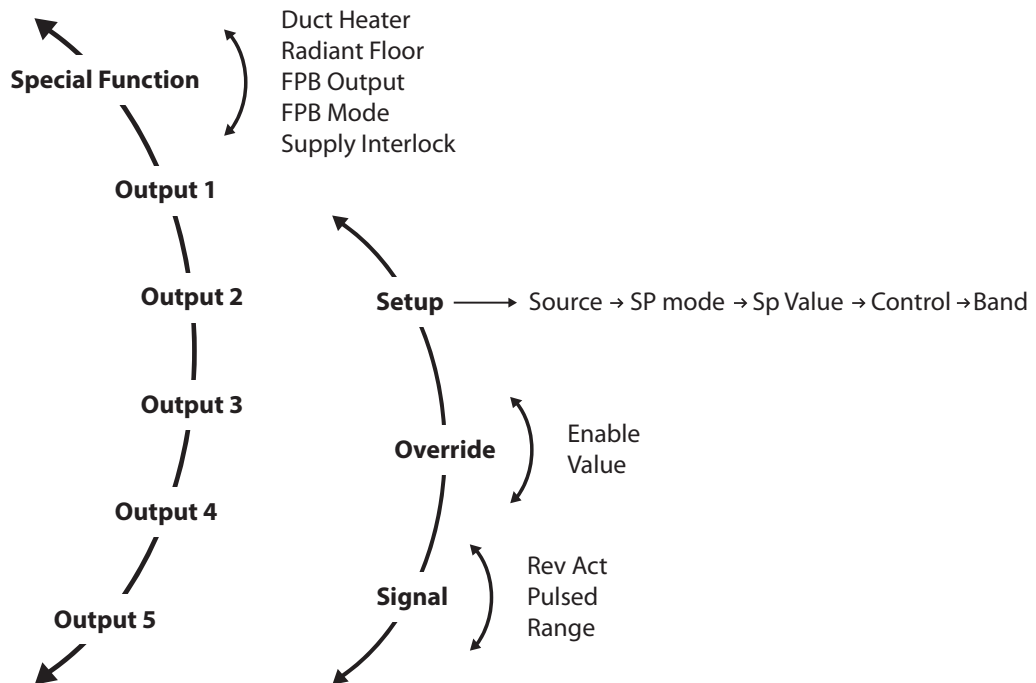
Special Function

Duct Heater
Radiant Floor
FPB Output
FPB Mode
Supply Interlock

Output 1

Output 2

Output 3

Output 4

Output 5

Setup → Source → SP mode → Sp Value → Control → Band

Override

Enable
Value

Signal

Rev Act
Pulsed
Range